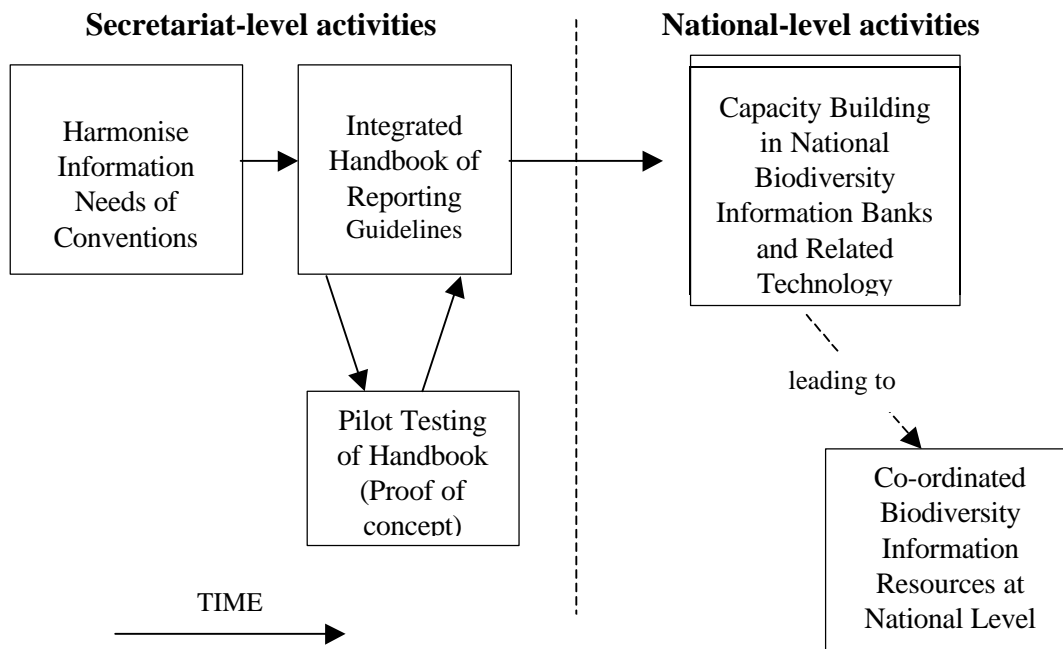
Secretariat-level activities

National-level activities

Harmonise Information Needs of Conventions

Integrated Handbook of Reporting Guidelines

Capacity Building in National Biodiversity Information Banks and Related Technology

Pilot Testing of Handbook (Proof of concept)

leading to

Co-ordinated Biodiversity Information Resources at National Level

TIME